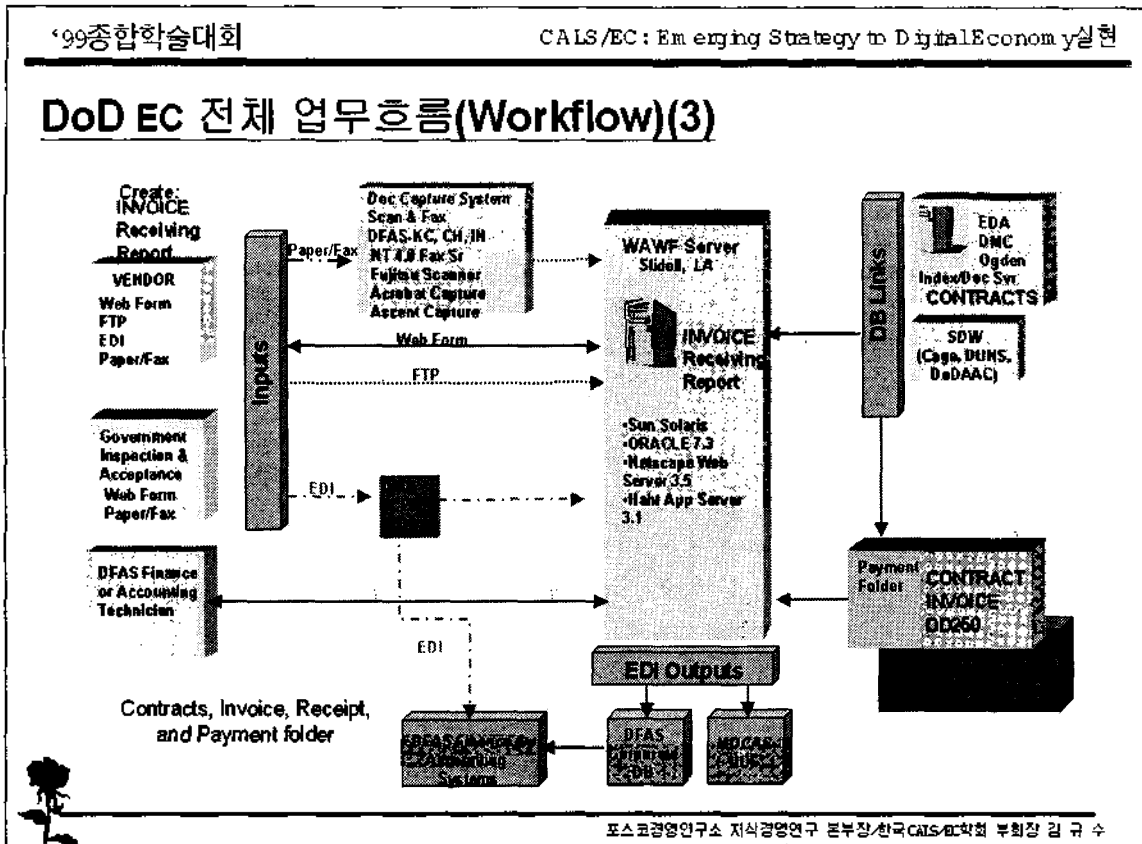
'99종합학술대회

CALS/EC: Em erging Strategy to DigitalEconom y실현

DoD EC 전체 업무흐름(Workflow)(3)

Create: INVOICE Receiving Report

VENDOR
Web Form
FTP
EDI
Paper/Fax

Paper/Fax

Doc Capture System
Scan & Fax
DFAS-KC, CH, IN
NT 4.0 Fax Sr
Fujitsu Scanner
Acrobat Capture
Ascent Capture

Inputs

Web Form

FTP

WAWF Server
Slidell, LA

INVOICE
Receiving
Report

•Sun Solaris
•ORACLE 7.3
•Netscape Web Server 3.5
•Haht App Server 3.1

DB Links

EDA
DMC
Ogden
Index/Doc Svr
CONTRACTS

SDW
(Cage, DUNS, DoDAAC)

Government Inspection & Acceptance
Web Form
Paper/Fax

EDI

DFAS Finance or Accounting Technician

EDI

Payment Folder
CONTRACT
INVOICE
DD250

EDI Outputs

Contracts, Invoice, Receipt, and Payment folder

DFAS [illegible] Accounting System

DFAS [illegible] DB

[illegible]

포스코경영연구소 지식경영연구 본부장/한국CALS/EC학회 부회장 김 규 수